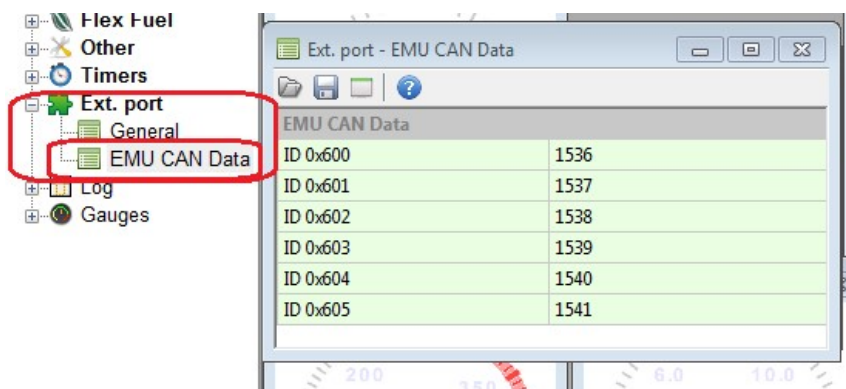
Flex Fuel
Other
Timers
Ext. port
General
EMU CAN Data
Log
Gauges

Ext. port - EMU CAN Data

| EMU CAN Data | |
|---|---|
| ID 0x600 | 1536 |
| ID 0x601 | 1537 |
| ID 0x602 | 1538 |
| ID 0x603 | 1539 |
| ID 0x604 | 1540 |
| ID 0x605 | 1541 |

200 350 6.0 10.0